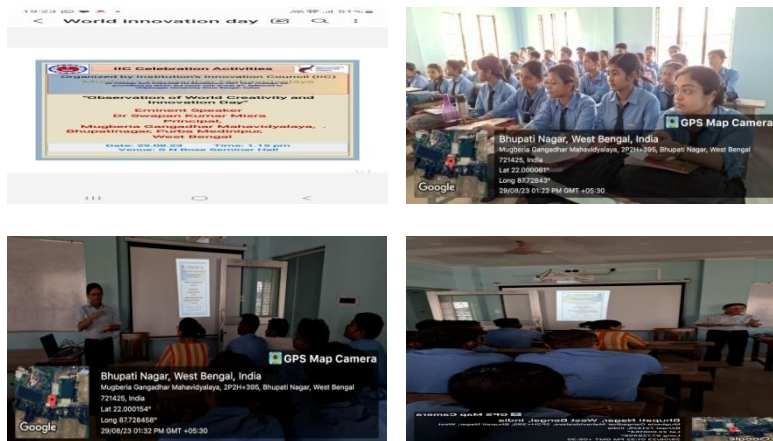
World innovation day

IIC Celebration Activities

Organized by Institution's Innovation Council (IIC)

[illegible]

"Observation of World Creativity and Innovation Day"

Eminent Speaker
Dr Swapan Kumar Misra
Principal,
Mugberia Gangadhar Mahavidyalaya,
Bhupatinagar, Purba Medinipur,
West Bengal

Date: 29.08.23 Time: 1.15 pm
Venue: S N Bose Seminar Hall

GPS Map Camera
Bhupati Nagar, West Bengal, India
Mugberia Gangadhar Mahavidyalaya, 2P2H+395, Bhupati Nagar, West Bengal 721425, India
Lat 22.000061°
Long 87.72843°
29/08/23 01:22 PM GMT +05:30
Google

GPS Map Camera
Bhupati Nagar, West Bengal, India
Mugberia Gangadhar Mahavidyalaya, 2P2H+395, Bhupati Nagar, West Bengal 721425, India
Lat 22.000154°
Long 87.726458°
29/08/23 01:32 PM GMT +05:30
Google

GPS Map Camera
Bhupati Nagar, West Bengal, India
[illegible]
Google